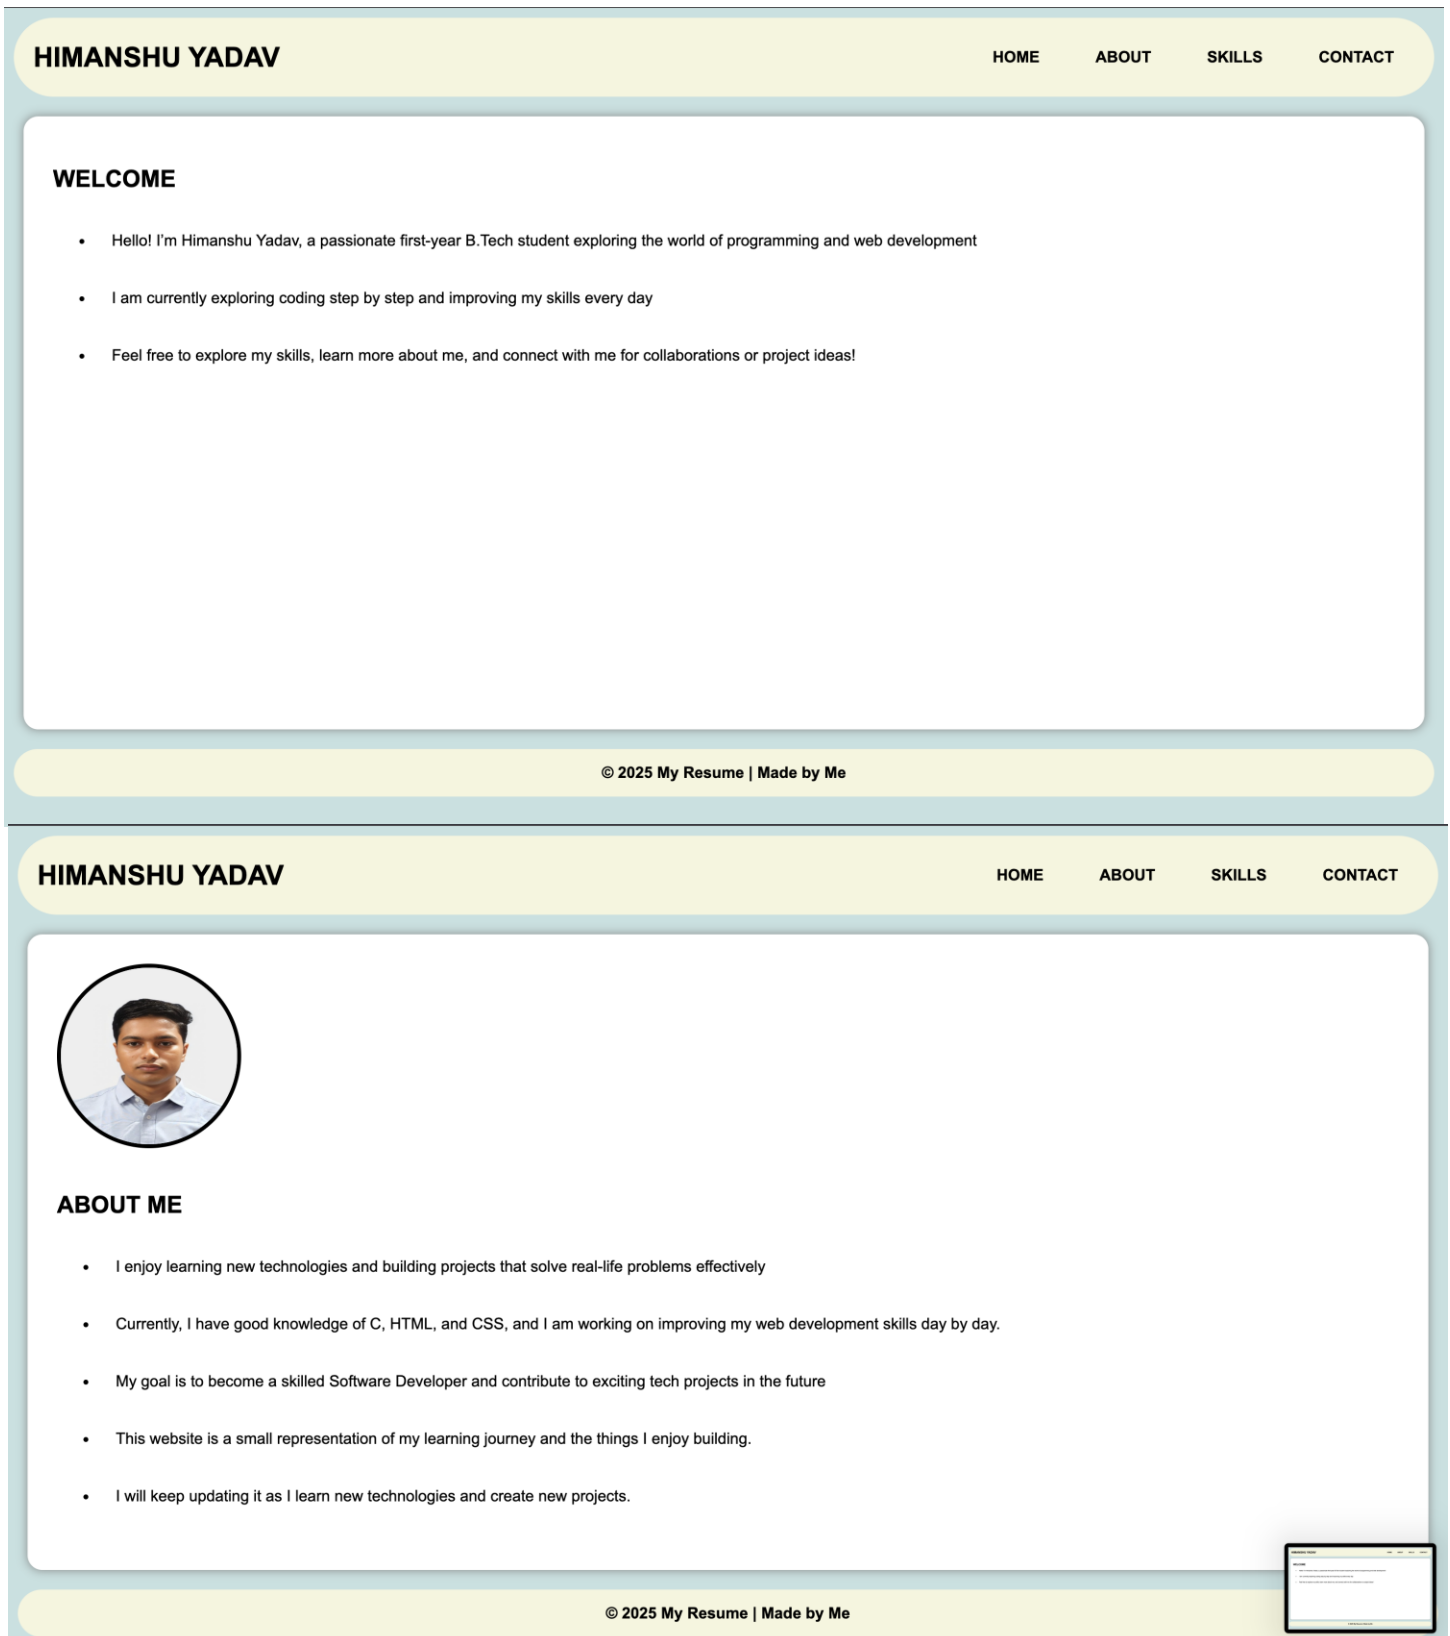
HIMANSHU YADAV

HOME ABOUT SKILLS CONTACT

WELCOME

- Hello! I'm Himanshu Yadav, a passionate first-year B.Tech student exploring the world of programming and web development
- I am currently exploring coding step by step and improving my skills every day
- Feel free to explore my skills, learn more about me, and connect with me for collaborations or project ideas!

© 2025 My Resume | Made by Me

HIMANSHU YADAV

HOME ABOUT SKILLS CONTACT

ABOUT ME

- I enjoy learning new technologies and building projects that solve real-life problems effectively
- Currently, I have good knowledge of C, HTML, and CSS, and I am working on improving my web development skills day by day.
- My goal is to become a skilled Software Developer and contribute to exciting tech projects in the future
- This website is a small representation of my learning journey and the things I enjoy building.
- I will keep updating it as I learn new technologies and create new projects.

© 2025 My Resume | Made by Me